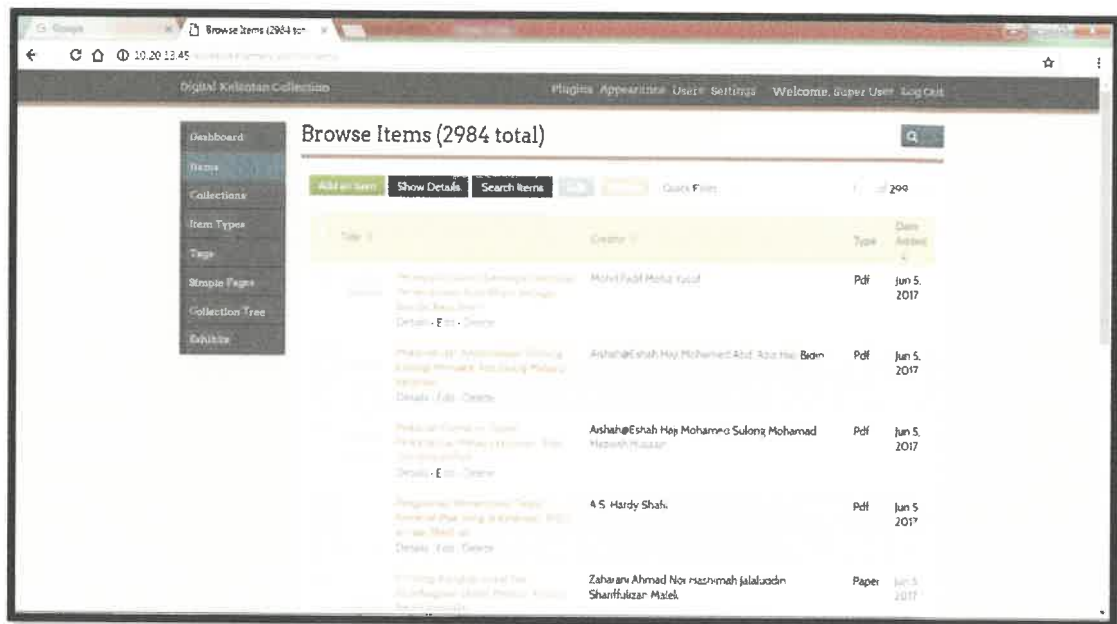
G Google | Browse Items (2984 tot

10.20.13.45

Digital Kelantan Collection

Plugins Appearance Users Settings Welcome, Super User Log Out

Dashboard
Items
Collections
Item Types
Tags
Simple Pages
Collection Tree
Exhibits

Browse Items (2984 total)

Add an Item Show Details Search Items Quick Filter 299

| Title | Creator | Type | Date Added |
|---|---|---|---|
| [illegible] Details · Edit · Delete | Mohd Fadil Mohd Yusof | Pdf | Jun 5, 2017 |
| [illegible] Details · Edit · Delete | Aishah@Eshah Haji Mohamed Abd. Aziz Haji Bidin | Pdf | Jun 5, 2017 |
| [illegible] Details · Edit · Delete | Aishah@Eshah Haji Mohamed Sulong Mohamad Hazwan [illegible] | Pdf | Jun 5, 2017 |
| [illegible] Details · Edit · Delete | A.S. Hardy Shafii | Pdf | Jun 5, 2017 |
| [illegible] | Zaharani Ahmad Nor Hashimah Jalaluddin Shariffulizan Malek | Paper | Jun 5, 2017 |